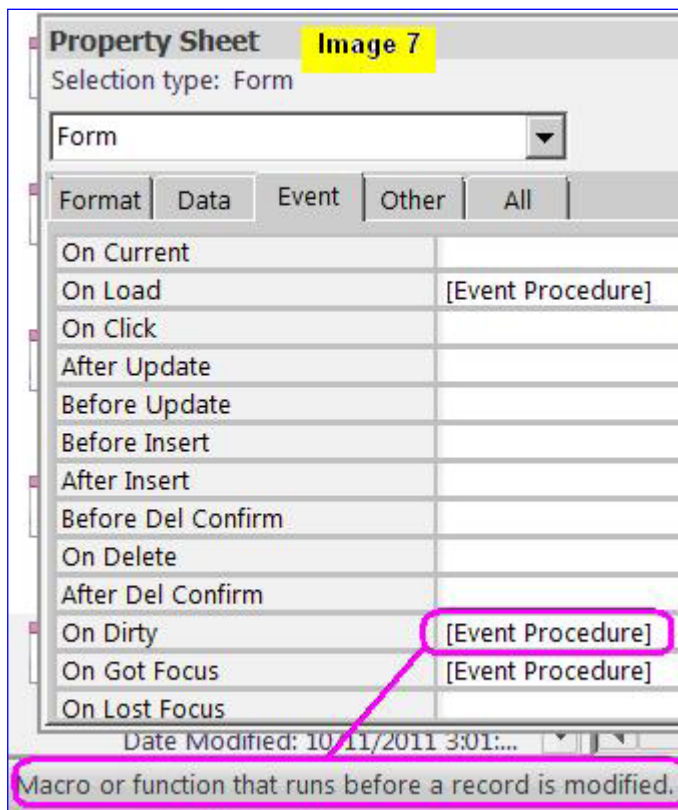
Property Sheet Image 7
Selection type: Form

Form

Format | Data | Event | Other | All

| | |
|---|---|
| On Current | |
| On Load | [Event Procedure] |
| On Click | |
| After Update | |
| Before Update | |
| Before Insert | |
| After Insert | |
| Before Del Confirm | |
| On Delete | |
| After Del Confirm | |
| On Dirty | [Event Procedure] |
| On Got Focus | [Event Procedure] |
| On Lost Focus | |

Date Modified: 10/11/2011 3:01:...

Macro or function that runs before a record is modified.